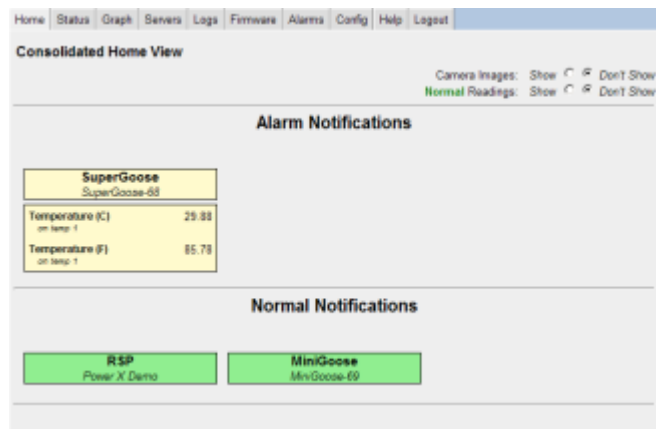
Home | Status | Graph | Servers | Logs | Firmware | Alarms | Config | Help | Logout

Consolidated Home View

Camera Images: Show Don't Show
Normal Readings: Show Don't Show

Alarm Notifications

SuperGoose
SuperGoose-68

Temperature (C) 29.88
on temp 1
Temperature (F) 85.78
on temp 1

Normal Notifications

RSP
Power X Demo

MiniGoose
MiniGoose-69